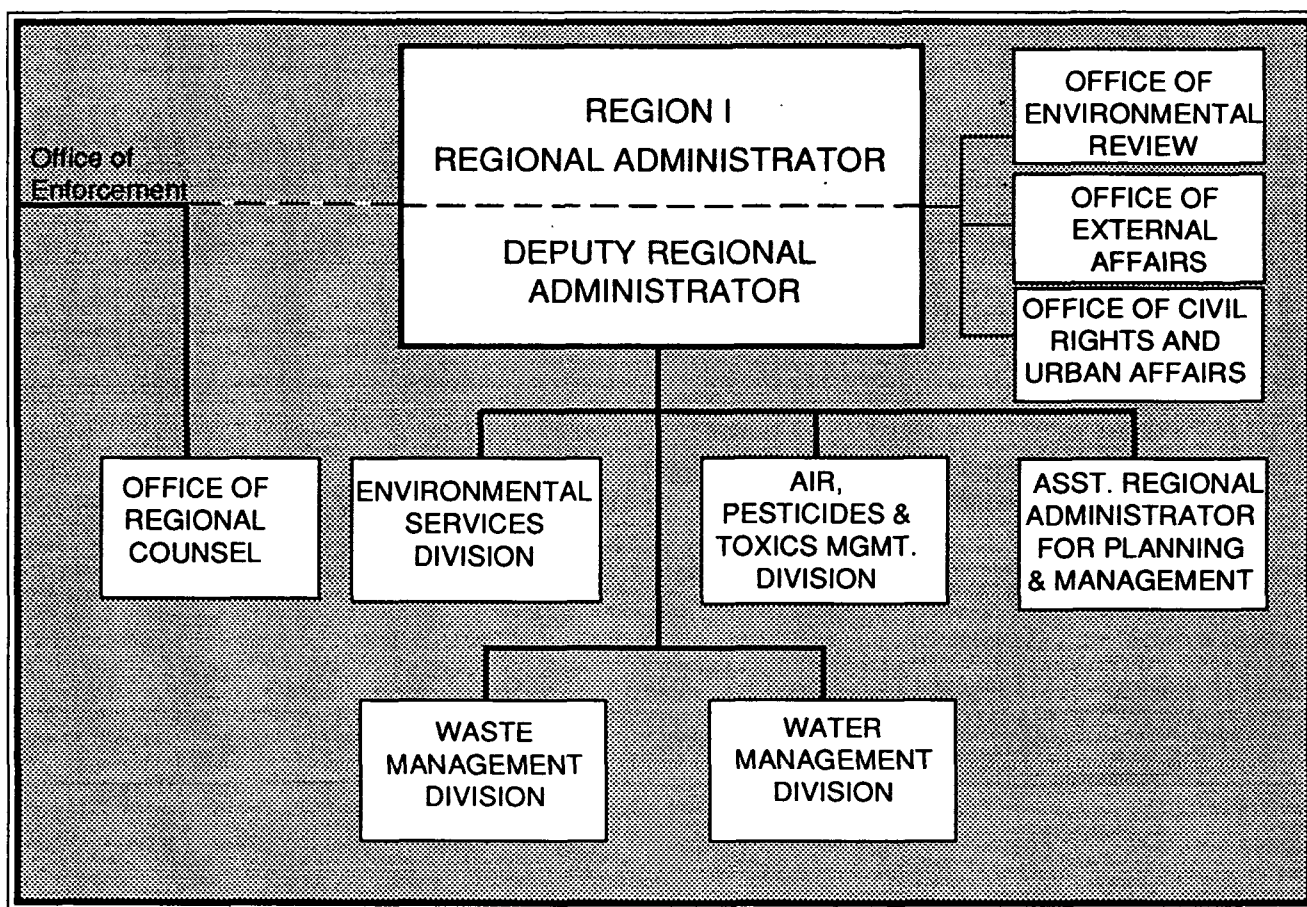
REGION I
REGIONAL ADMINISTRATOR

DEPUTY REGIONAL ADMINISTRATOR

Office of Enforcement

OFFICE OF ENVIRONMENTAL REVIEW

OFFICE OF EXTERNAL AFFAIRS

OFFICE OF CIVIL RIGHTS AND URBAN AFFAIRS

OFFICE OF REGIONAL COUNSEL

ENVIRONMENTAL SERVICES DIVISION

AIR, PESTICIDES & TOXICS MGMT. DIVISION

ASST. REGIONAL ADMINISTRATOR FOR PLANNING & MANAGEMENT

WASTE MANAGEMENT DIVISION

WATER MANAGEMENT DIVISION